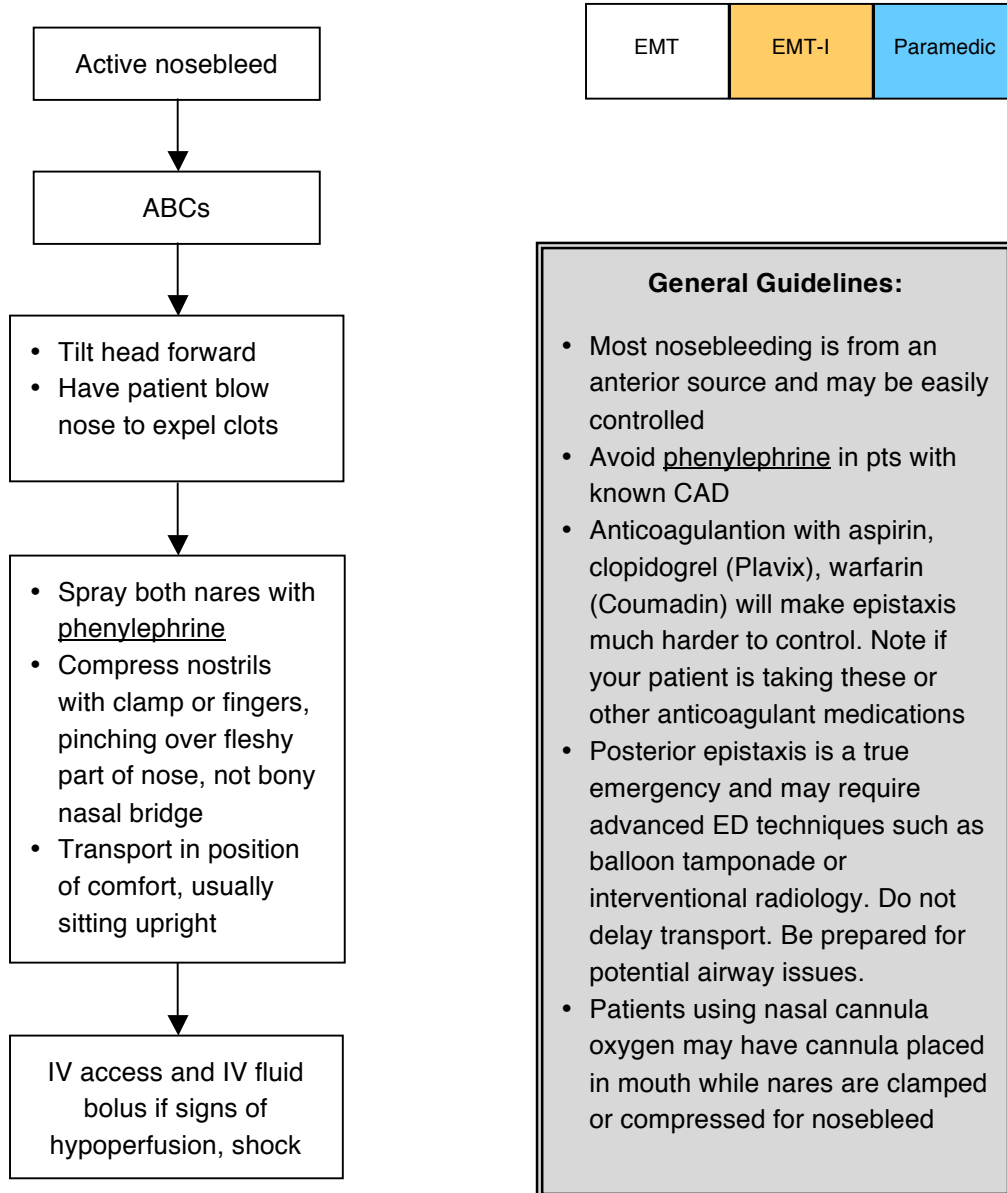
Active nosebleed

ABCs

- Tilt head forward
- Have patient blow nose to expel clots

- Spray both nares with phenylephrine
- Compress nostrils with clamp or fingers, pinching over fleshy part of nose, not bony nasal bridge
- Transport in position of comfort, usually sitting upright

IV access and IV fluid bolus if signs of hypoperfusion, shock

| EMT | EMT-I | Paramedic |
|---|---|---|

General Guidelines:

- Most nosebleeding is from an anterior source and may be easily controlled
- Avoid phenylephrine in pts with known CAD
- Anticoagulantion with aspirin, clopidogrel (Plavix), warfarin (Coumadin) will make epistaxis much harder to control. Note if your patient is taking these or other anticoagulant medications
- Posterior epistaxis is a true emergency and may require advanced ED techniques such as balloon tamponade or interventional radiology. Do not delay transport. Be prepared for potential airway issues.
- Patients using nasal cannula oxygen may have cannula placed in mouth while nares are clamped or compressed for nosebleed